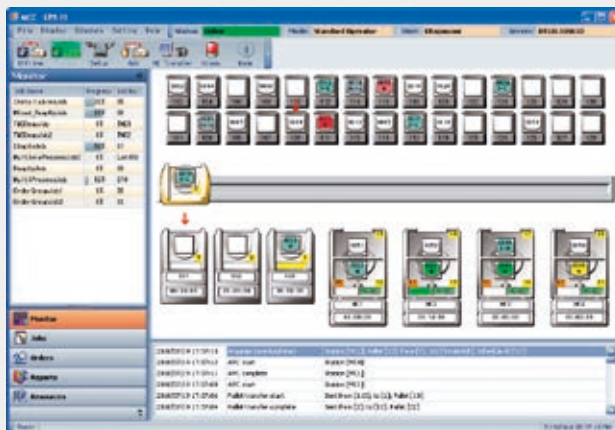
File Display Status Setting Help Status Mode Standard Operator

Monitor

Job Name

Monitor

Jobs

Orders

Reports

Resources

AFC start

AFC complete

AFC start

Pallet transfer start

Pallet transfer complete